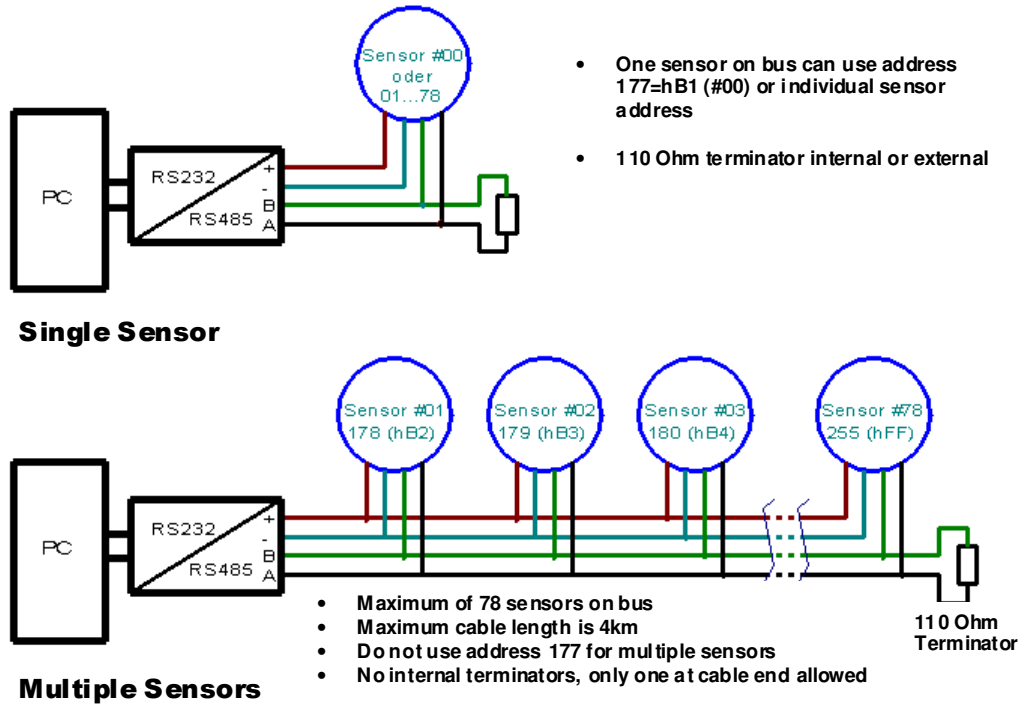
PC

RS232
RS485

+
-
B
A

Sensor #00
oder
01...78

• One sensor on bus can use address 177=hB1 (#00) or individual sensor address

• 110 Ohm terminator internal or external

Single Sensor

Sensor #01
178 (hB2)

Sensor #02
179 (hB3)

Sensor #03
180 (hB4)

Sensor #78
255 (hFF)

PC

RS232
RS485

+
-
B
A

• Maximum of 78 sensors on bus
• Maximum cable length is 4km
• Do not use address 177 for multiple sensors
• No internal terminators, only one at cable end allowed

110 Ohm
Terminator

Multiple Sensors